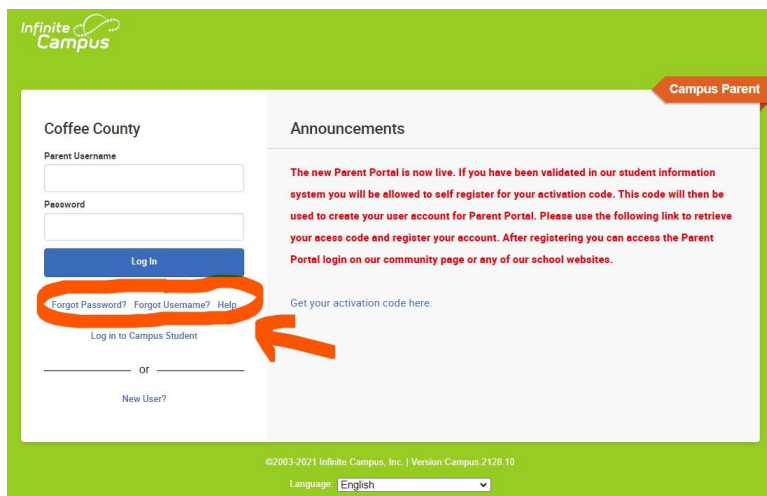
Infinite Campus

Campus Parent

Coffee County

Parent Username

Password

Log In

Forgot Password? Forgot Username? Help

Log in to Campus Student

or

New User?

Announcements

The new Parent Portal is now live. If you have been validated in our student information system you will be allowed to self register for your activation code. This code will then be used to create your user account for Parent Portal. Please use the following link to retrieve your acess code and register your account. After registering you can access the Parent Portal login on our community page or any of our school websites.

Get your activation code here.

©2003-2021 Infinite Campus, Inc. | Version.Campus.2128.10

Language: English